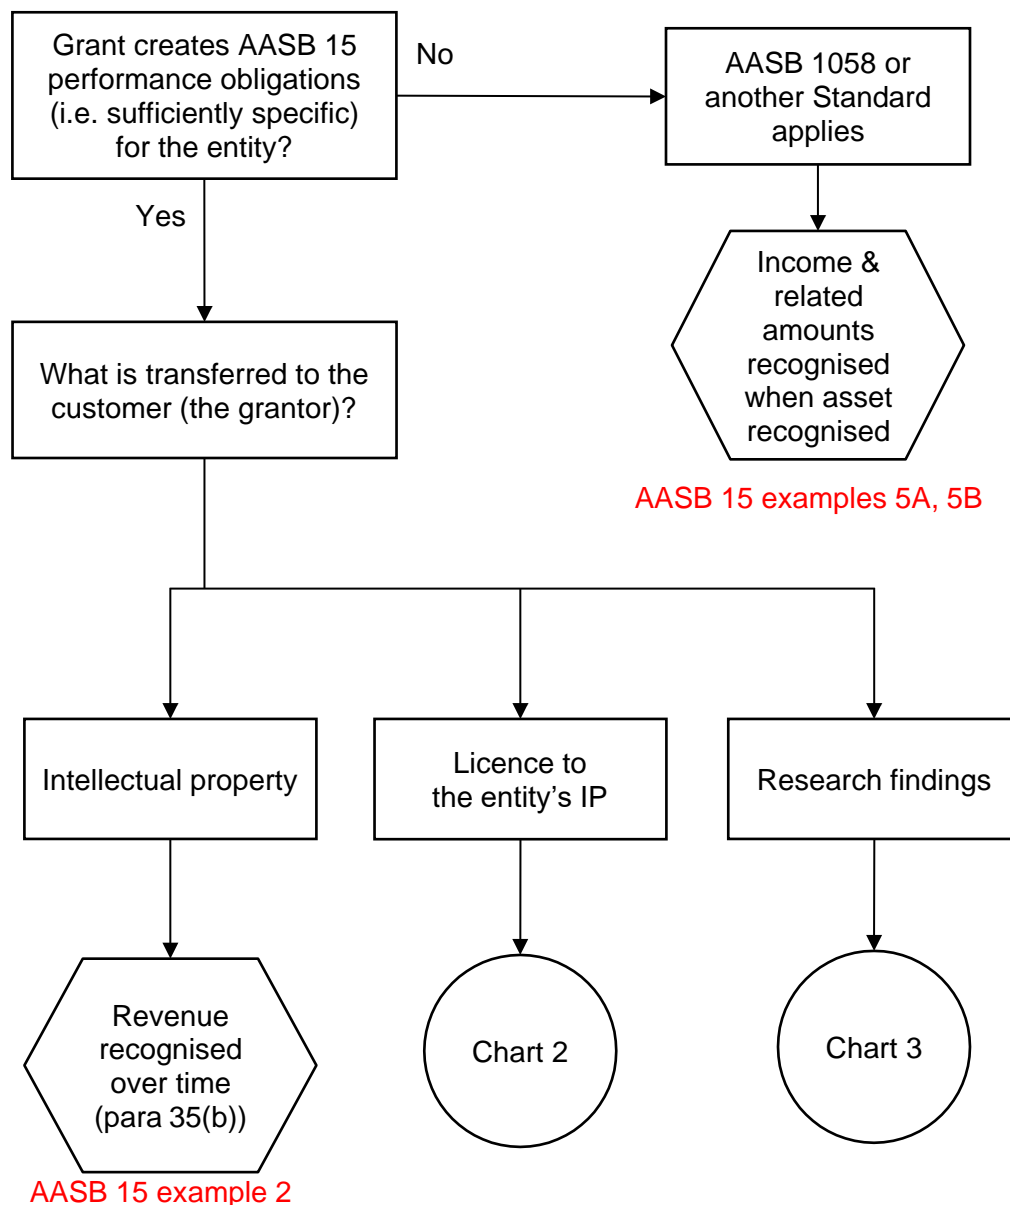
Grant creates AASB 15 performance obligations (i.e. sufficiently specific) for the entity?

No

AASB 1058 or another Standard applies

Income & related amounts recognised when asset recognised

AASB 15 examples 5A, 5B

Yes

What is transferred to the customer (the grantor)?

Intellectual property

Licence to the entity's IP

Research findings

Revenue recognised over time (para 35(b))

AASB 15 example 2

Chart 2

Chart 3